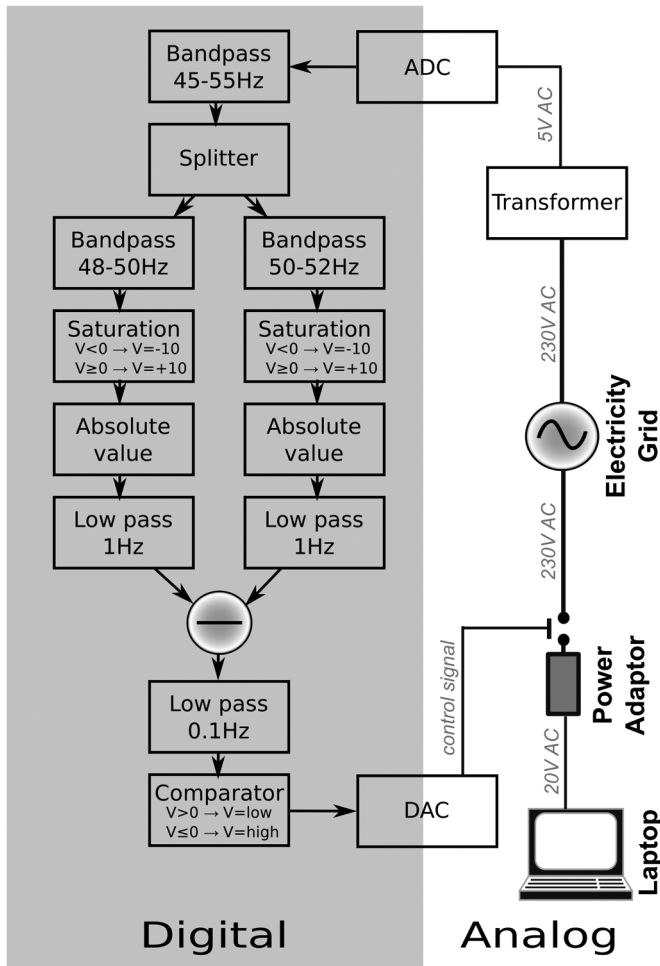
Bandpass 45-55Hz

ADC

5V AC

Splitter

Transformer

Bandpass 48-50Hz

Bandpass 50-52Hz

Saturation
$V<0 \rightarrow V=-10$
$V\geq0 \rightarrow V=+10$

Saturation
$V<0 \rightarrow V=-10$
$V\geq0 \rightarrow V=+10$

230V AC

Absolute value

Absolute value

Electricity Grid

Low pass 1Hz

Low pass 1Hz

230V AC

control signal

Power Adaptor

Low pass 0.1Hz

20V AC

Comparator
$V>0 \rightarrow V=low$
$V\leq0 \rightarrow V=high$

DAC

Laptop

Digital

Analog